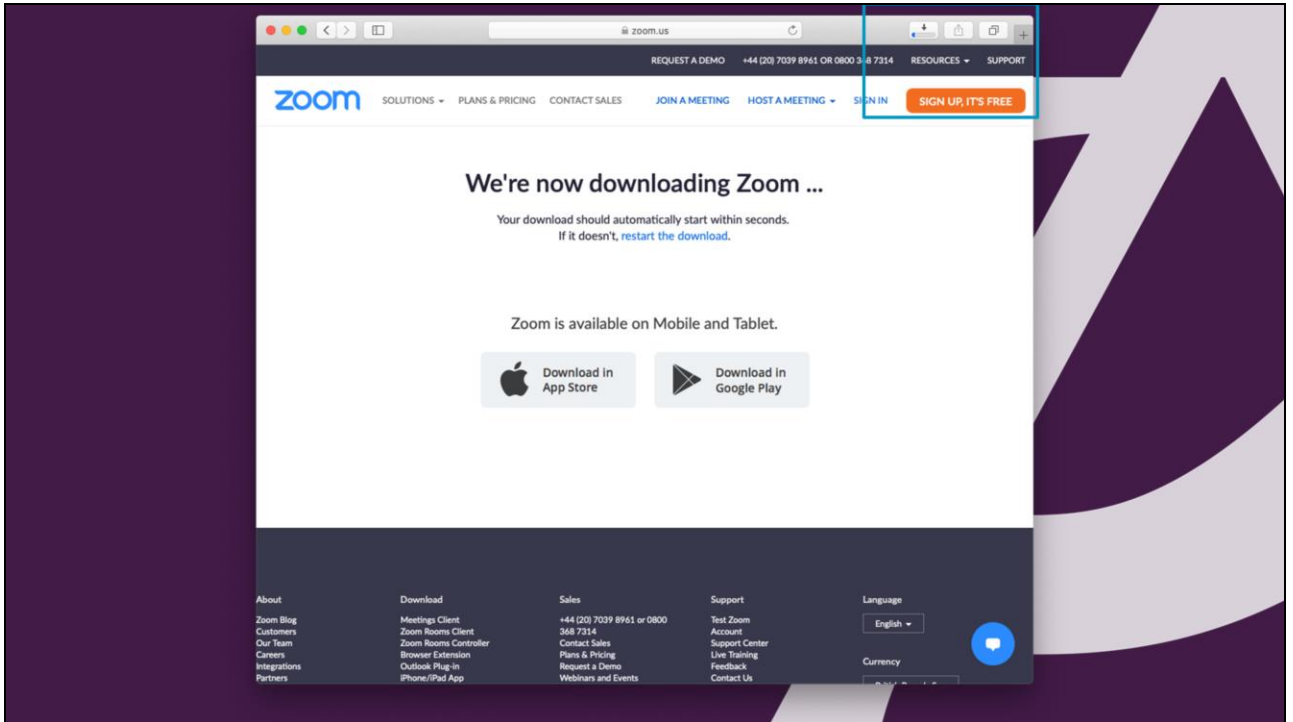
zoom.us

REQUEST A DEMO +44 (20) 7039 8961 OR 0800 368 7314 RESOURCES SUPPORT

zoom SOLUTIONS PLANS & PRICING CONTACT SALES JOIN A MEETING HOST A MEETING SIGN IN SIGN UP, IT'S FREE

We're now downloading Zoom ...

Your download should automatically start within seconds.
If it doesn't, restart the download.

Zoom is available on Mobile and Tablet.

Download in App Store

Download in Google Play

About
Zoom Blog
Customers
Our Team
Careers
Integrations
Partners

Download
Meetings Client
Zoom Rooms Client
Zoom Rooms Controller
Browser Extension
Outlook Plug-in
iPhone/iPad App

Sales
+44 (20) 7039 8961 or 0800 368 7314
Contact Sales
Plans & Pricing
Request a Demo
Webinars and Events

Support
Test Zoom
Account
Support Center
Live Training
Feedback
Contact Us

Language
English

Currency
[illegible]